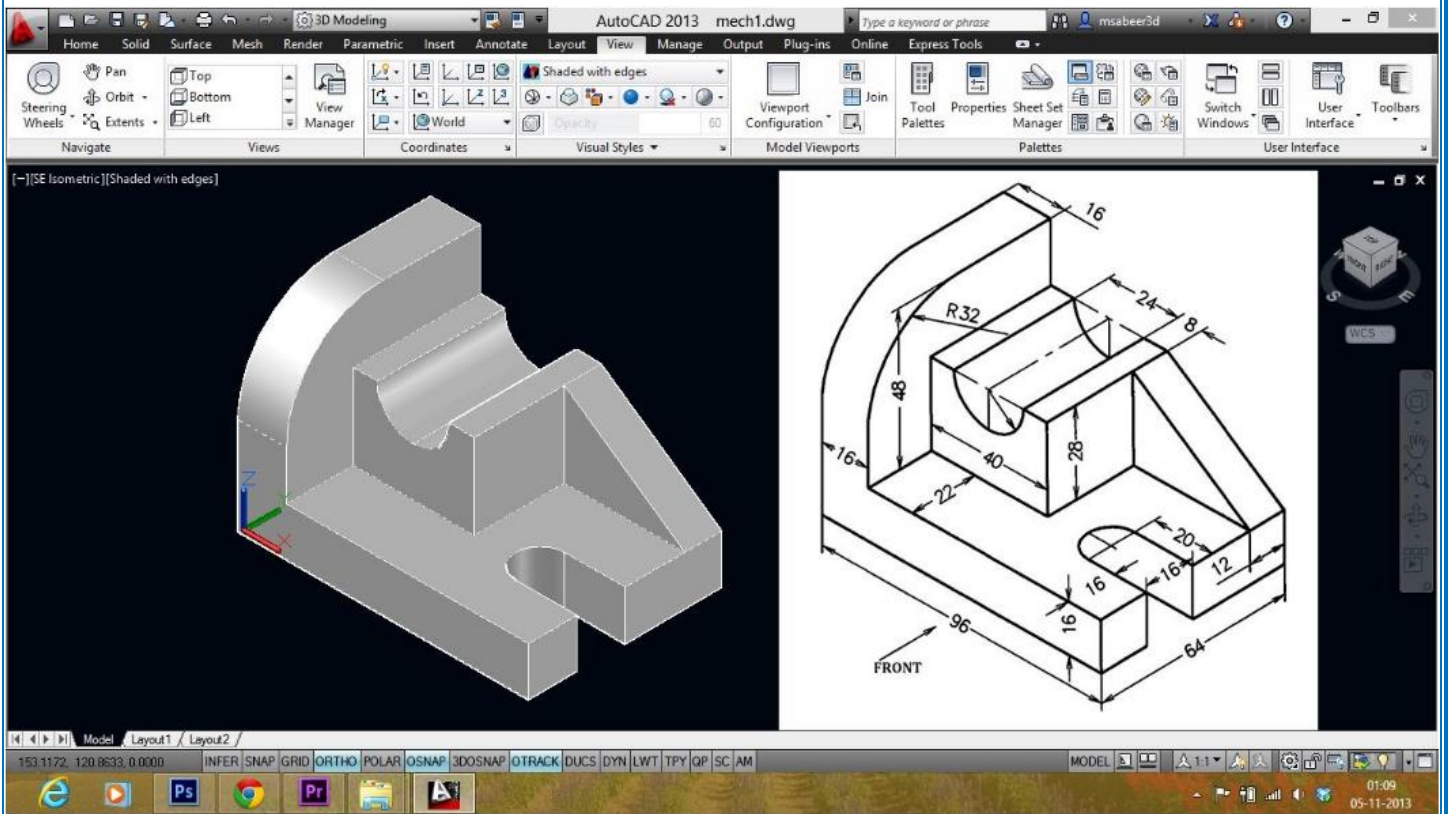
3D Modeling
AutoCAD 2013 mech1.dwg
Type a keyword or phrase
msabeer3d
Home Solid Surface Mesh Render Parametric Insert Annotate Layout View Manage Output Plug-ins Online Express Tools

Steering Wheels
Pan
Orbit
Extents
Navigate
Top
Bottom
Left
View Manager
Views
World
Coordinates
Shaded with edges
Opacity
60
Visual Styles
Viewport Configuration
Join
Model Viewports
Tool Palettes
Properties
Sheet Set Manager
Palettes
Switch Windows
User Interface
Toolbars
User Interface

[−][SE Isometric][Shaded with edges]

16
R32
24
8
48
28
40
16
22
20
16
12
16
16
96
64
FRONT

WCS

Model Layout1 Layout2
153.1172, 120.8633, 0.0000
INFER SNAP GRID ORTHO POLAR OSNAP 3DOSNAP OTRACK DUCS DYN LWT TPY QP SC AM
MODEL
1:1
01:09
05-11-2013